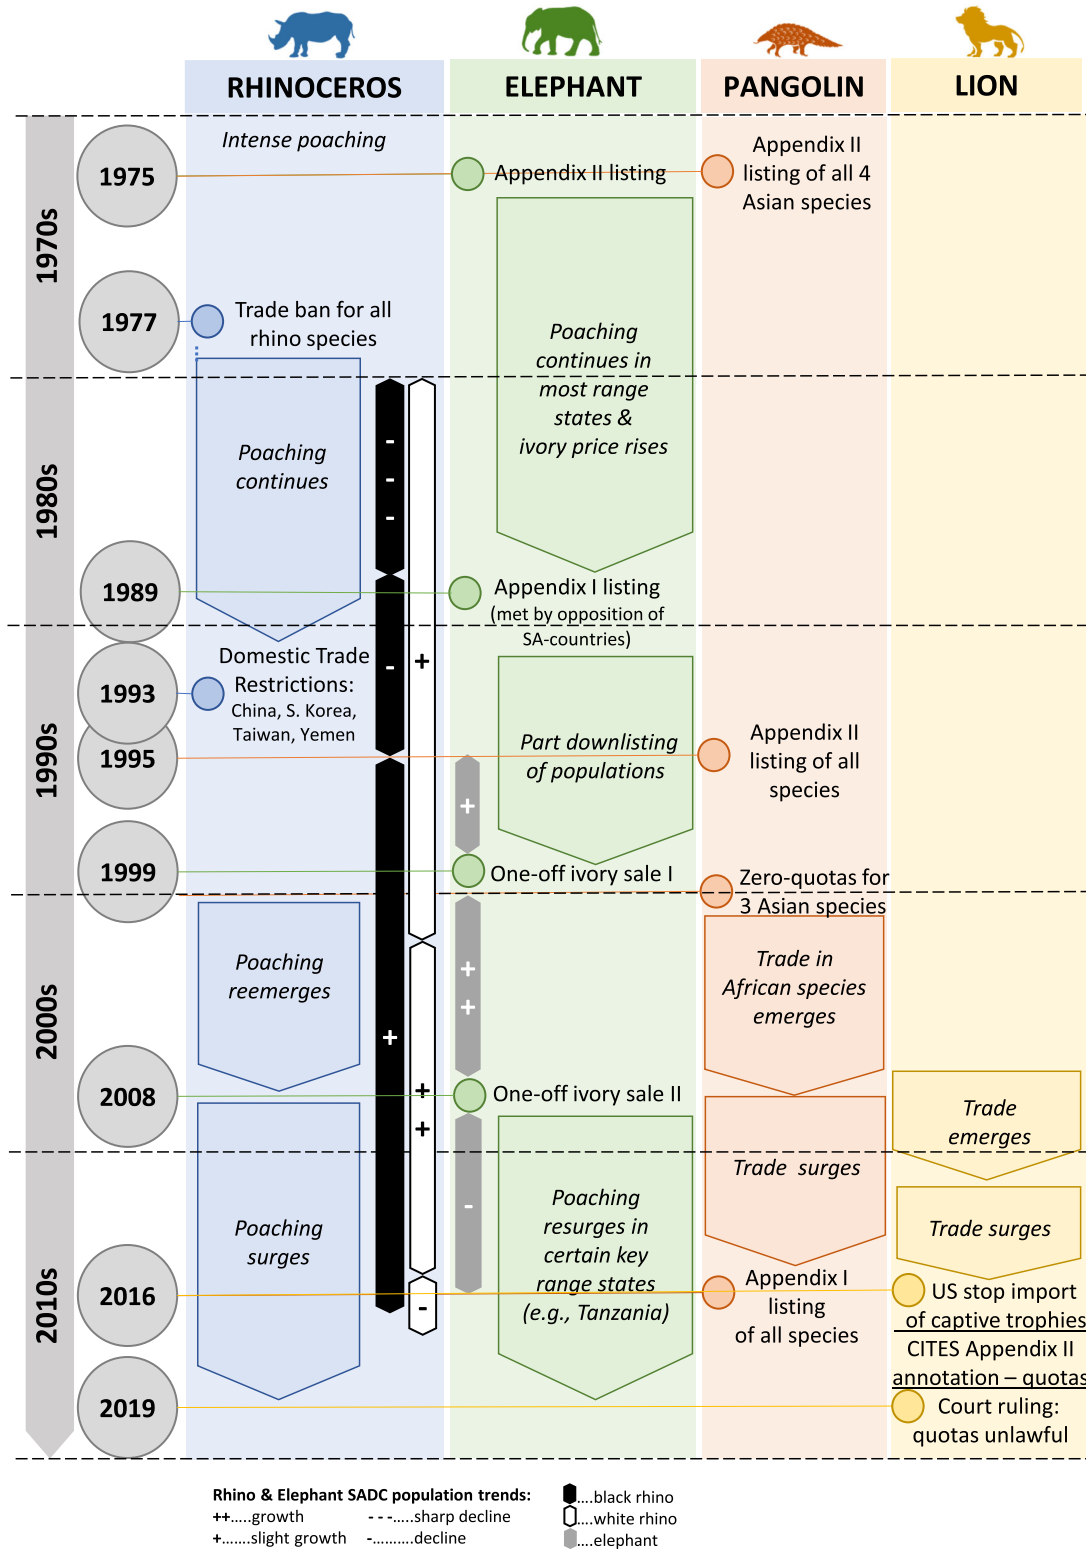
RHINOCEROS

ELEPHANT

PANGOLIN

LION

1970s

1975

Intense poaching

Appendix II listing

Appendix II listing of all 4 Asian species

1977

Trade ban for all rhino species

Poaching continues in most range states & ivory price rises

1980s

Poaching continues

-
-
-

1989

Appendix I listing (met by opposition of SA-countries)

1990s

1993

Domestic Trade Restrictions: China, S. Korea, Taiwan, Yemen

-

+

1995

Part downlisting of populations

Appendix II listing of all species

+

1999

One-off ivory sale I

Zero-quotas for 3 Asian species

2000s

Poaching reemerges

+
+

Trade in African species emerges

+

2008

+
+

One-off ivory sale II

Trade emerges

2010s

Trade surges

Poaching surges

-

Poaching resurges in certain key range states (e.g., Tanzania)

Trade surges

2016

-

Appendix I listing of all species

US stop import of captive trophies

CITES Appendix II annotation – quotas

2019

Court ruling: quotas unlawful

Rhino & Elephant SADC population trends:
++.....growth
+.......slight growth
- - -.....sharp decline
-..........decline
....black rhino
....white rhino
....elephant